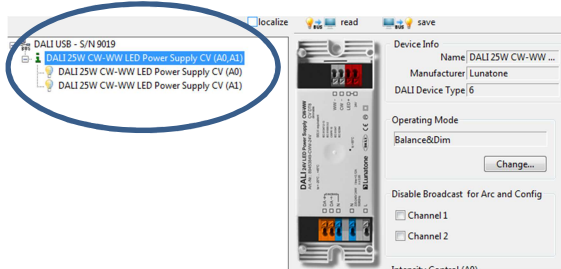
localize read save

DALI USB - S/N 9019
DALI 25W CW-WW LED Power Supply CV (A0,A1)
DALI 25W CW-WW LED Power Supply CV (A0)
DALI 25W CW-WW LED Power Supply CV (A1)

DALI 24V LED Power Supply CW-WW
Lunatone

Device Info
Name DALI 25W CW-WW
Manufacturer Lunatone
DALI Device Type 6

Operating Mode
Balance&Dim
Change...

Disable Broadcast for Arc and Config
Channel 1
Channel 2

Intensity Control (A0)